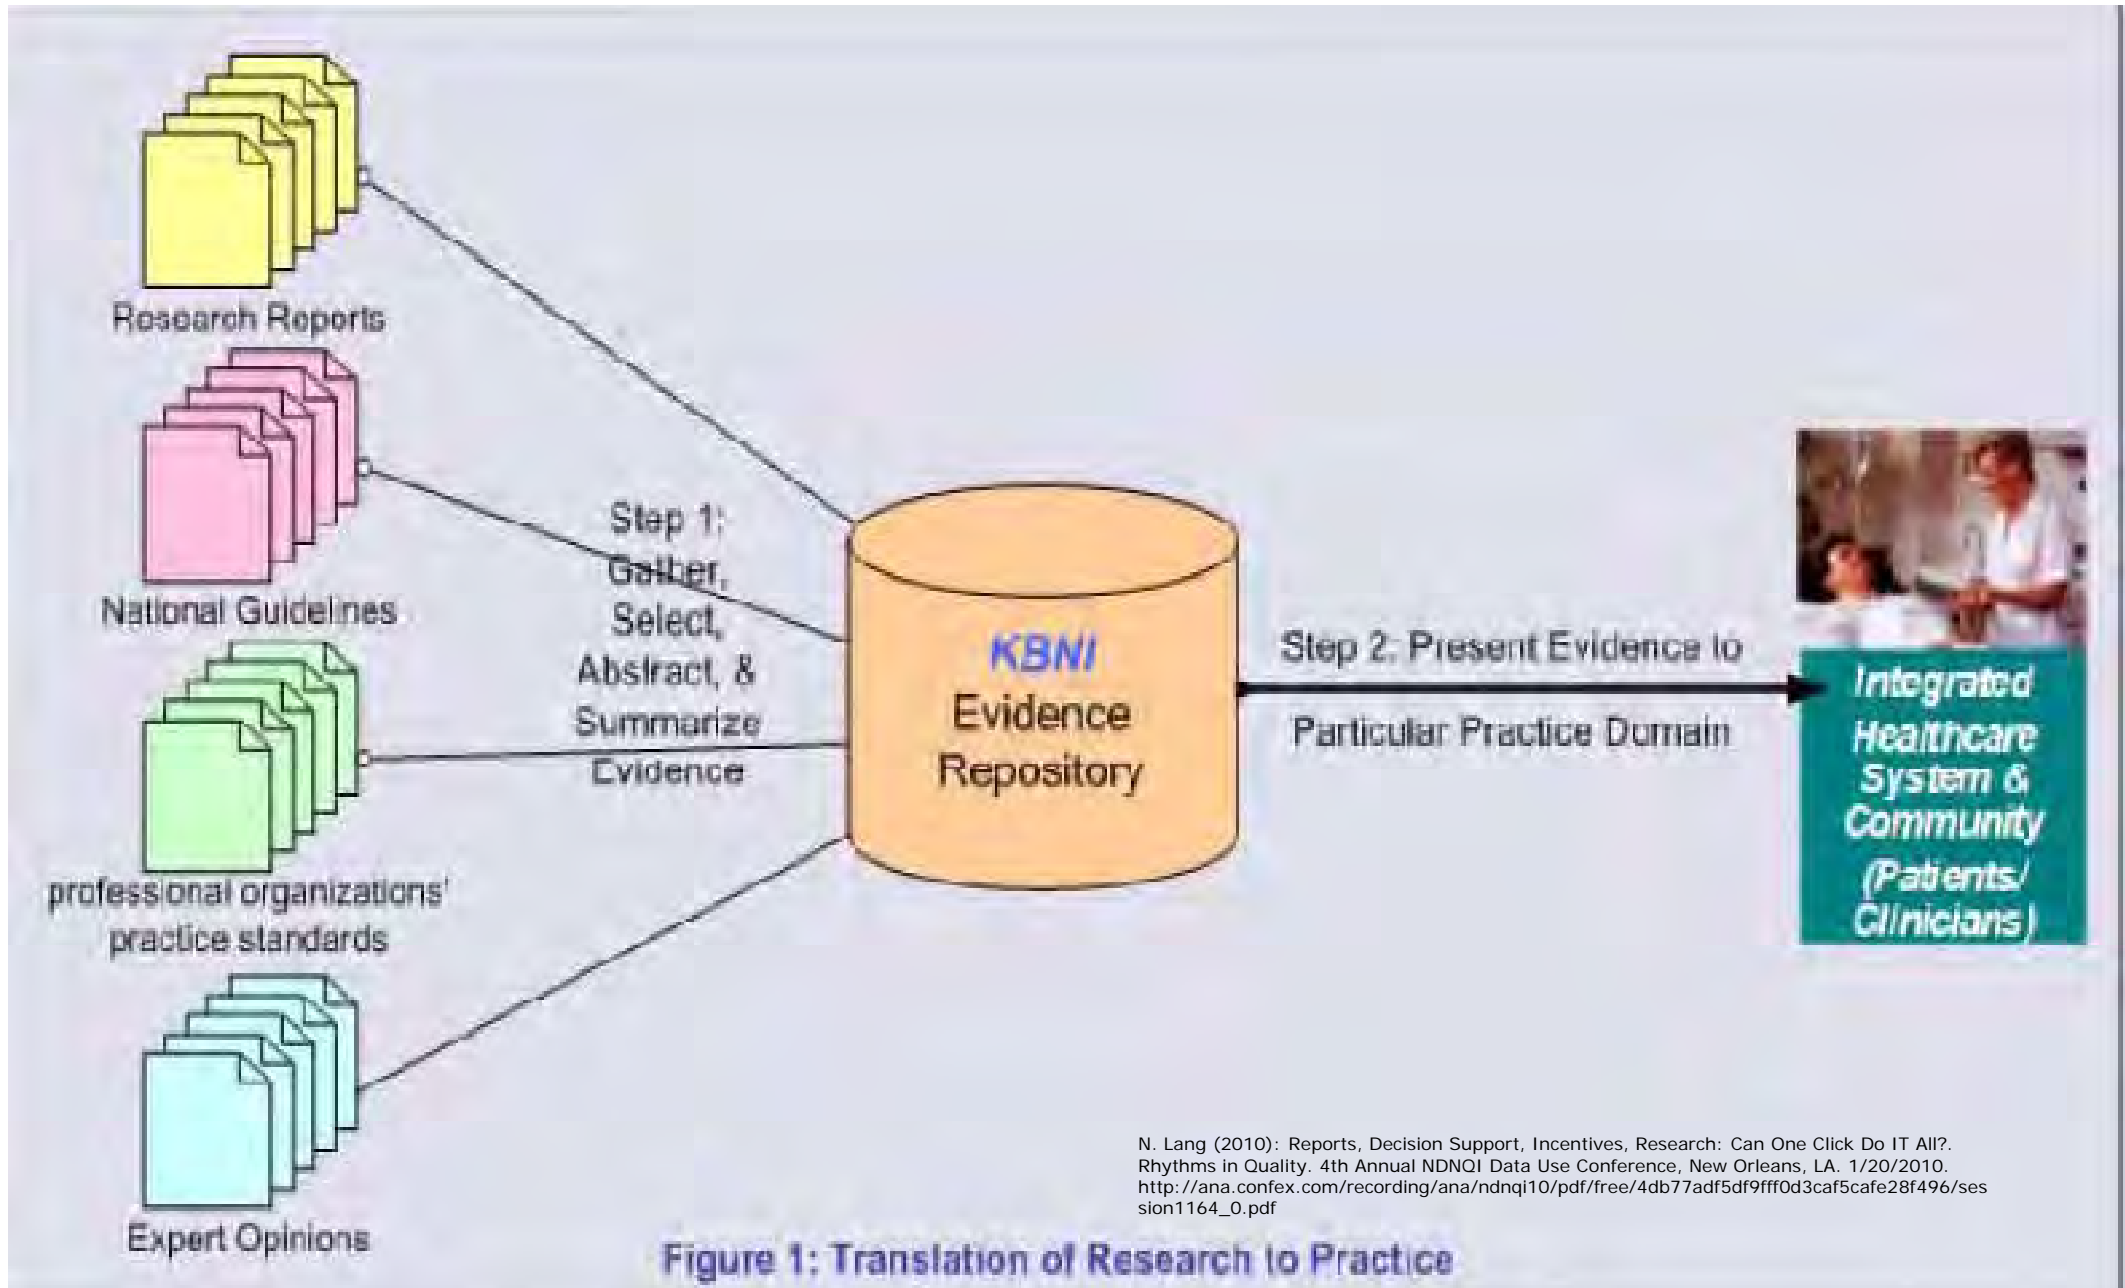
Research Reports

National Guidelines

professional organizations' practice standards

Expert Opinions

Step 1: Gather, Select, Abstract, & Summarize Evidence

KBNI
Evidence Repository

Step 2: Present Evidence to Particular Practice Domain

Integrated Healthcare System & Community (Patients/ Clinicians)

N. Lang (2010): Reports, Decision Support, Incentives, Research: Can One Click Do IT All?. Rhythms in Quality. 4th Annual NDNQI Data Use Conference, New Orleans, LA. 1/20/2010. http://ana.confex.com/recording/ana/ndnqi10/pdf/free/4db77adf5df9fff0d3caf5cafe28f496/session1164_0.pdf

Figure 1: Translation of Research to Practice